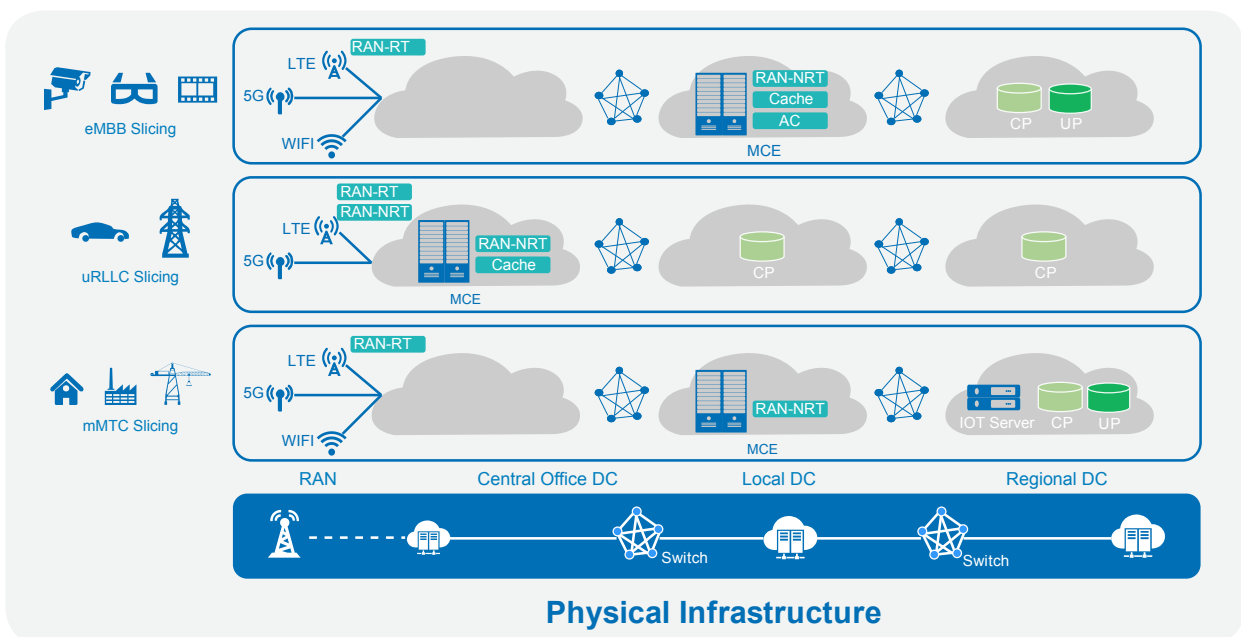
eMBB Slicing

LTE
5G
WIFI
RAN-RT
RAN-NRT
Cache
AC
MCE
CP
UP

uRLLC Slicing

RAN-RT
RAN-NRT
LTE
5G
RAN-NRT
Cache
MCE
CP
CP

mMTC Slicing

LTE
5G
WIFI
RAN-RT
RAN-NRT
MCE
IOT Server
CP
UP

RAN
Central Office DC
Local DC
Regional DC

Switch
Switch

Physical Infrastructure